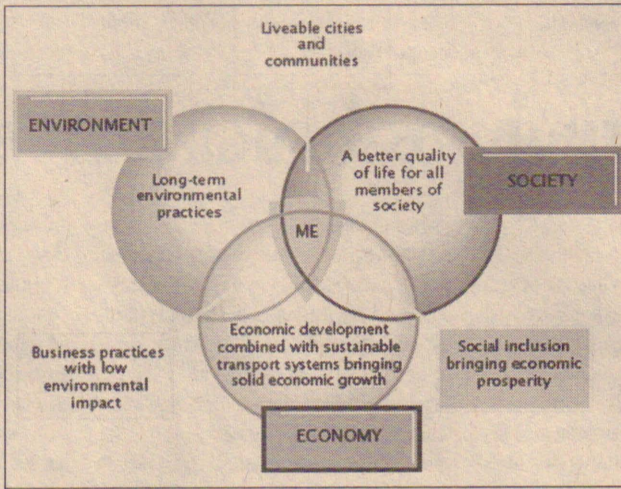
Liveable cities and communities

ENVIRONMENT

Long-term environmental practices

A better quality of life for all members of society

SOCIETY

ME

Economic development combined with sustainable transport systems bringing solid economic growth

Business practices with low environmental impact

Social inclusion bringing economic prosperity

ECONOMY